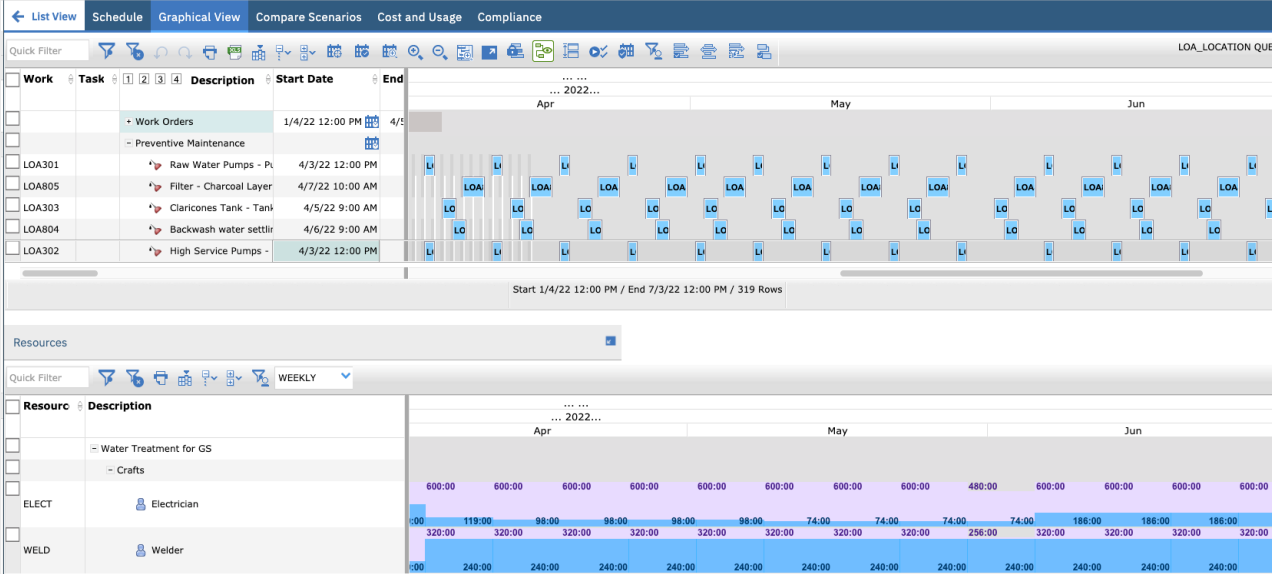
List View Schedule Graphical View Compare Scenarios Cost and Usage Compliance

Quick Filter

LOA_LOCATION QUE

| Work | Task | 1 2 3 4 Description | Start Date | End |
|---|---|---|---|---|
| | | + Work Orders | 1/4/22 12:00 PM | 4/5 |
| | | − Preventive Maintenance | | |
| LOA301 | | Raw Water Pumps - Pu | 4/3/22 12:00 PM | |
| LOA805 | | Filter - Charcoal Layer | 4/7/22 10:00 AM | |
| LOA303 | | Claricones Tank - Tank | 4/5/22 9:00 AM | |
| LOA804 | | Backwash water settlir | 4/6/22 9:00 AM | |
| LOA302 | | High Service Pumps - | 4/3/22 12:00 PM | |

... ...
... 2022...
Apr May Jun

LOA LOA LOA LOA LOA LOA LOA LOA LOA LOA LOA LOA

Start 1/4/22 12:00 PM / End 7/3/22 12:00 PM / 319 Rows

Resources

Quick Filter WEEKLY

| Resourc | Description |
|---|---|
| | − Water Treatment for GS |
| | − Crafts |
| ELECT | Electrician |
| WELD | Welder |

... ...
... 2022...
Apr May Jun

600:00 600:00 600:00 600:00 600:00 600:00 600:00 600:00 480:00 600:00 600:00 600:00 600:00
:00 119:00 98:00 98:00 98:00 98:00 74:00 74:00 74:00 74:00 186:00 186:00 186:00
320:00 320:00 320:00 320:00 320:00 320:00 320:00 320:00 256:00 320:00 320:00 320:00 320:00
:00 240:00 240:00 240:00 240:00 240:00 240:00 240:00 240:00 240:00 240:00 240:00 240:00